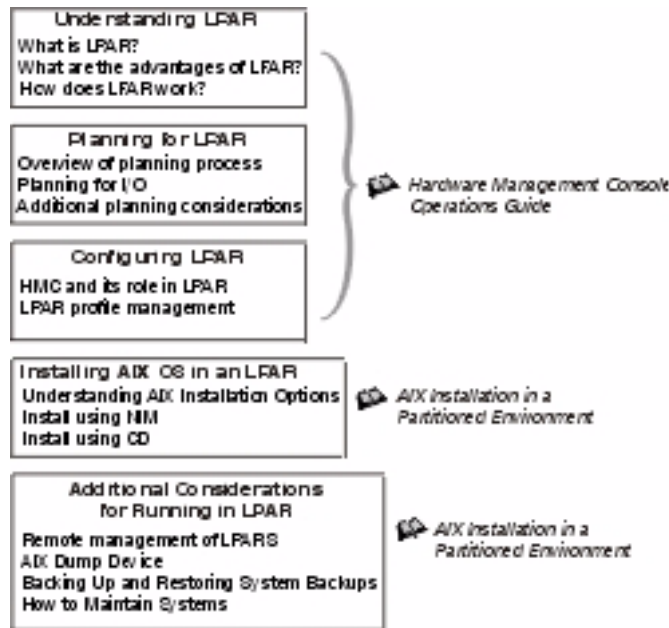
Understanding LPAR
What is LPAR?
What are the advantages of LPAR?
How does LPAR work?

Planning for LPAR
Overview of planning process
Planning for I/O
Additional planning considerations

Configuring LPAR
HMC and its role in LPAR
LPAR profile management

Hardware Management Console Operations Guide

Installing AIX OS in an LPAR
Understanding AIX Installation Options
Install using NIM
Install using CD

AIX Installation in a Partitioned Environment

Additional Considerations for Running in LPAR
Remote management of LPARS
AIX Dump Device
Backing Up and Restoring System Backups
How to Maintain Systems

AIX Installation in a Partitioned Environment